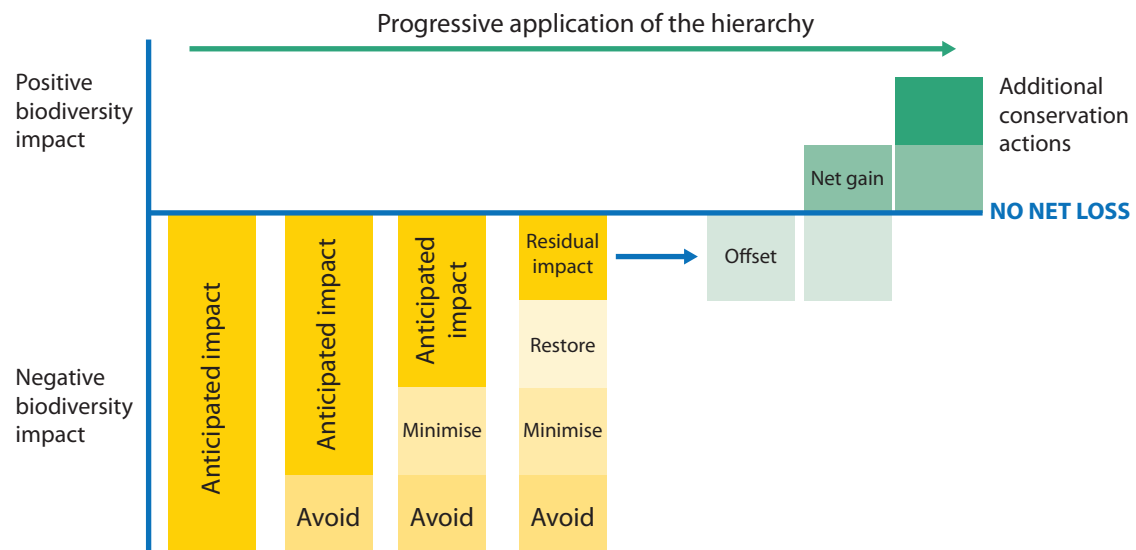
Progressive application of the hierarchy

Positive biodiversity impact

Additional conservation actions

Net gain

NO NET LOSS

Negative biodiversity impact

Anticipated impact

Anticipated impact

Avoid

Anticipated impact

Minimise

Avoid

Residual impact

Restore

Minimise

Avoid

Offset